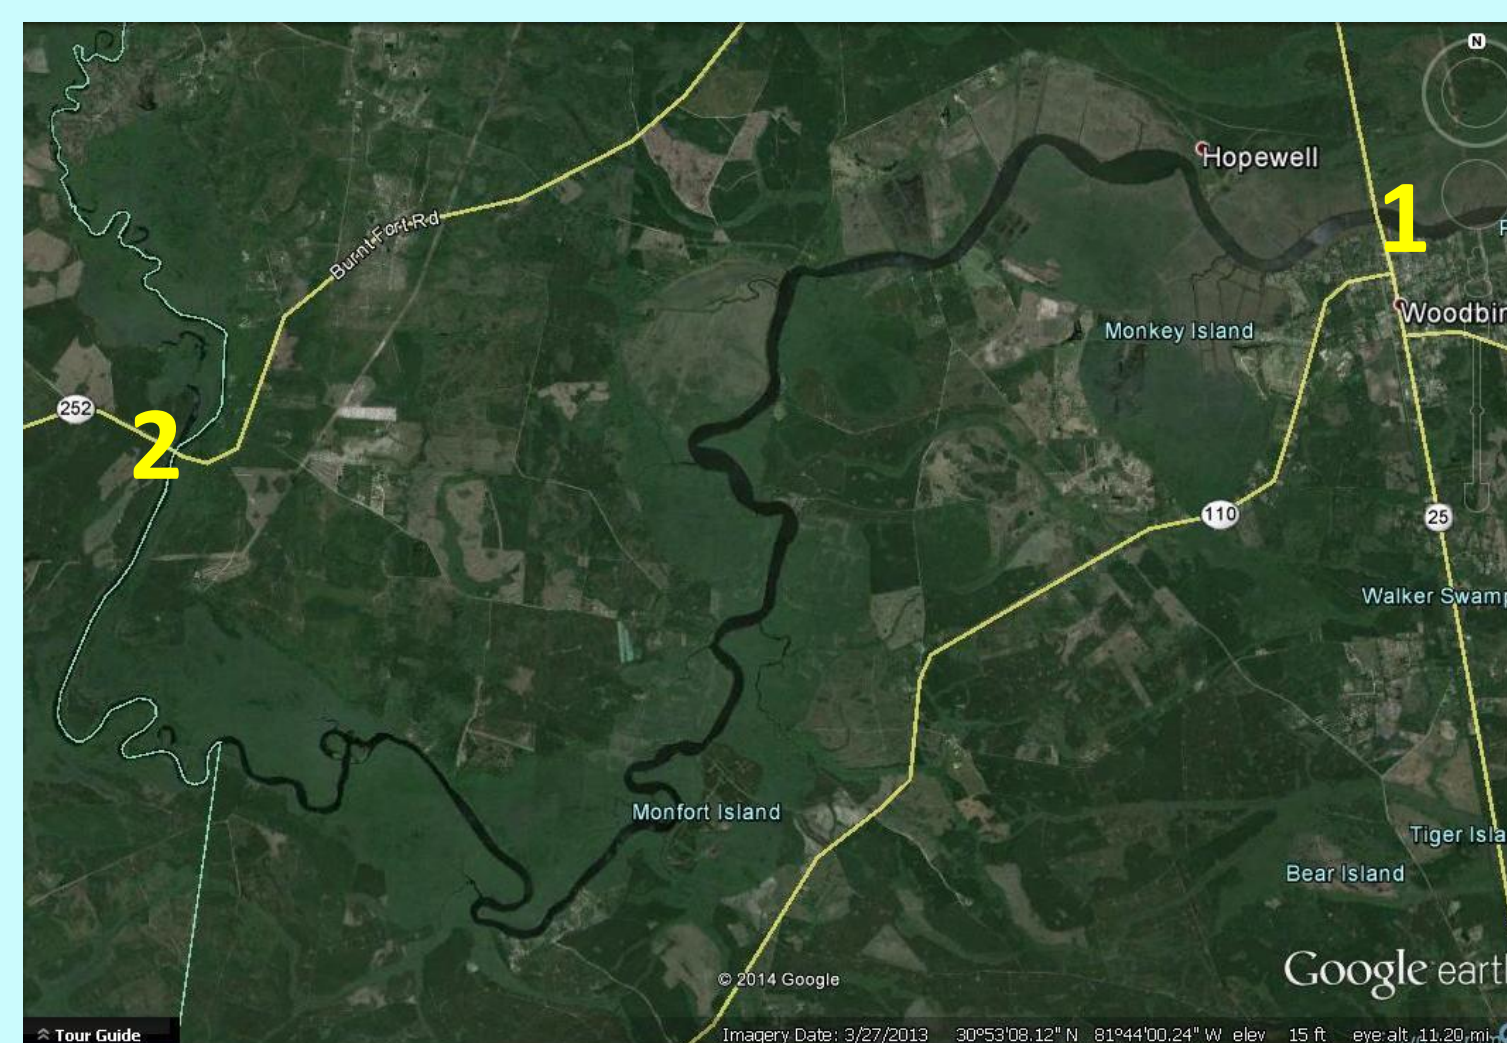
N
Hopewell
1
Burnt Fort Rd
Woodbin
Monkey Island
252
2
110
25
Walker Swamp
Monfort Island
Tiger Isla
Bear Island
© 2014 Google
Google earth
Tour Guide
Imagery Date: 3/27/2013 30°53'08.12" N 81°44'00.24" W elev 15 ft eye alt 11.20 mi